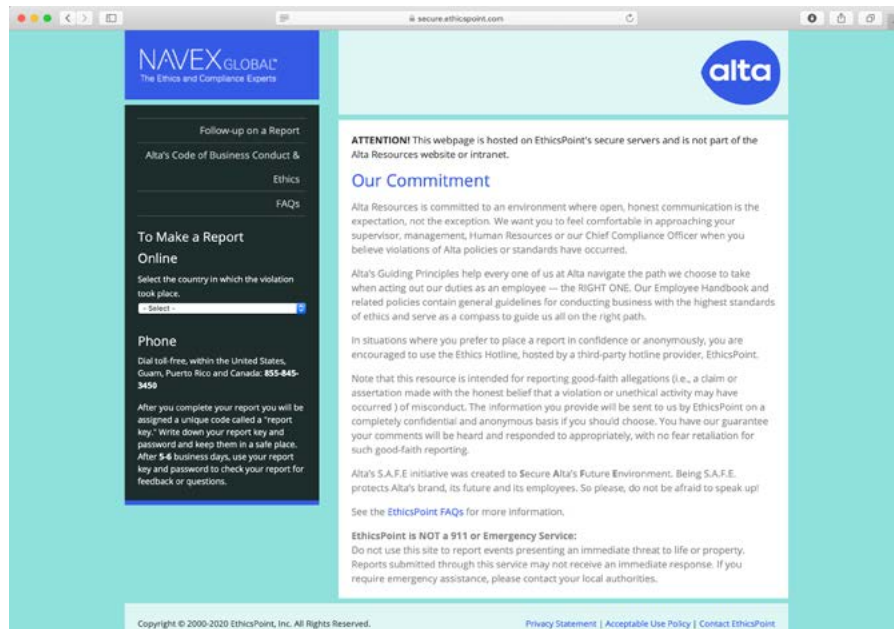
secure.ethicspoint.com

NAVEX GLOBAL®
The Ethics and Compliance Experts

alta

Follow-up on a Report

Alta's Code of Business Conduct & Ethics

FAQs

To Make a Report

Online

Select the country in which the violation took place.

- Select -

Phone

Dial toll-free, within the United States, Guam, Puerto Rico and Canada: 855-845-3450

After you complete your report you will be assigned a unique code called a "report key." Write down your report key and password and keep them in a safe place. After 5-6 business days, use your report key and password to check your report for feedback or questions.

ATTENTION! This webpage is hosted on EthicsPoint's secure servers and is not part of the Alta Resources website or intranet.

Our Commitment

Alta Resources is committed to an environment where open, honest communication is the expectation, not the exception. We want you to feel comfortable in approaching your supervisor, management, Human Resources or our Chief Compliance Officer when you believe violations of Alta policies or standards have occurred.

Alta's Guiding Principles help every one of us at Alta navigate the path we choose to take when acting out our duties as an employee — the RIGHT ONE. Our Employee Handbook and related policies contain general guidelines for conducting business with the highest standards of ethics and serve as a compass to guide us all on the right path.

In situations where you prefer to place a report in confidence or anonymously, you are encouraged to use the Ethics Hotline, hosted by a third-party hotline provider, EthicsPoint.

Note that this resource is intended for reporting good-faith allegations (i.e., a claim or assertion made with the honest belief that a violation or unethical activity may have occurred ) of misconduct. The information you provide will be sent to us by EthicsPoint on a completely confidential and anonymous basis if you should choose. You have our guarantee your comments will be heard and responded to appropriately, with no fear retaliation for such good-faith reporting.

Alta's S.A.F.E initiative was created to Secure Alta's Future Environment. Being S.A.F.E. protects Alta's brand, its future and its employees. So please, do not be afraid to speak up!

See the EthicsPoint FAQs for more information.

EthicsPoint is NOT a 911 or Emergency Service:
Do not use this site to report events presenting an immediate threat to life or property. Reports submitted through this service may not receive an immediate response. If you require emergency assistance, please contact your local authorities.

Copyright © 2000-2020 EthicsPoint, Inc. All Rights Reserved.

Privacy Statement | Acceptable Use Policy | Contact EthicsPoint